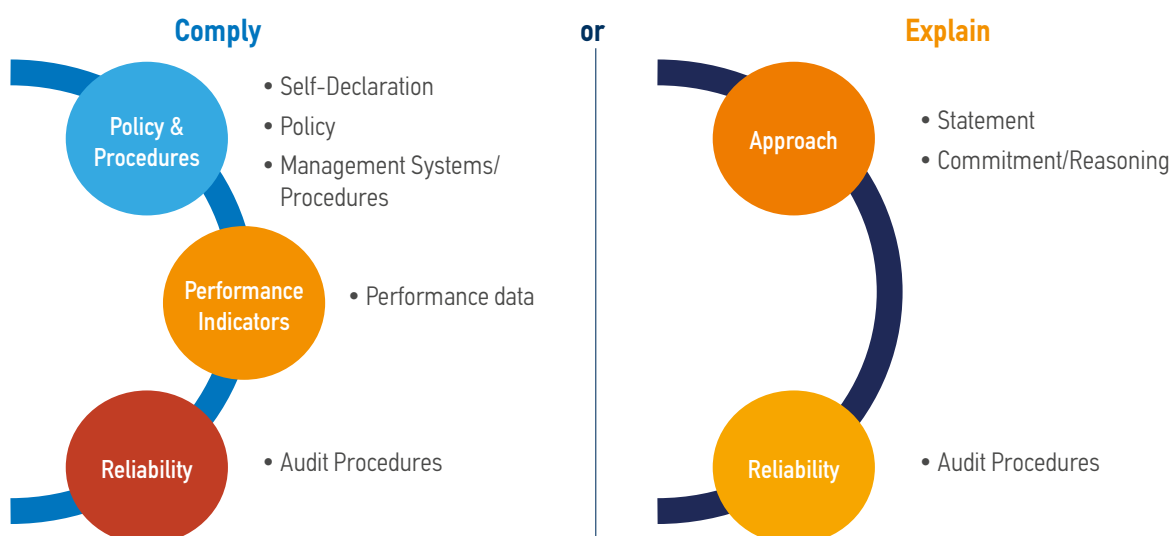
Comply

or

Explain

Policy & Procedures

• Self-Declaration
• Policy
• Management Systems/ Procedures

Performance Indicators

• Performance data

Reliability

• Audit Procedures

Approach

• Statement
• Commitment/Reasoning

Reliability

• Audit Procedures